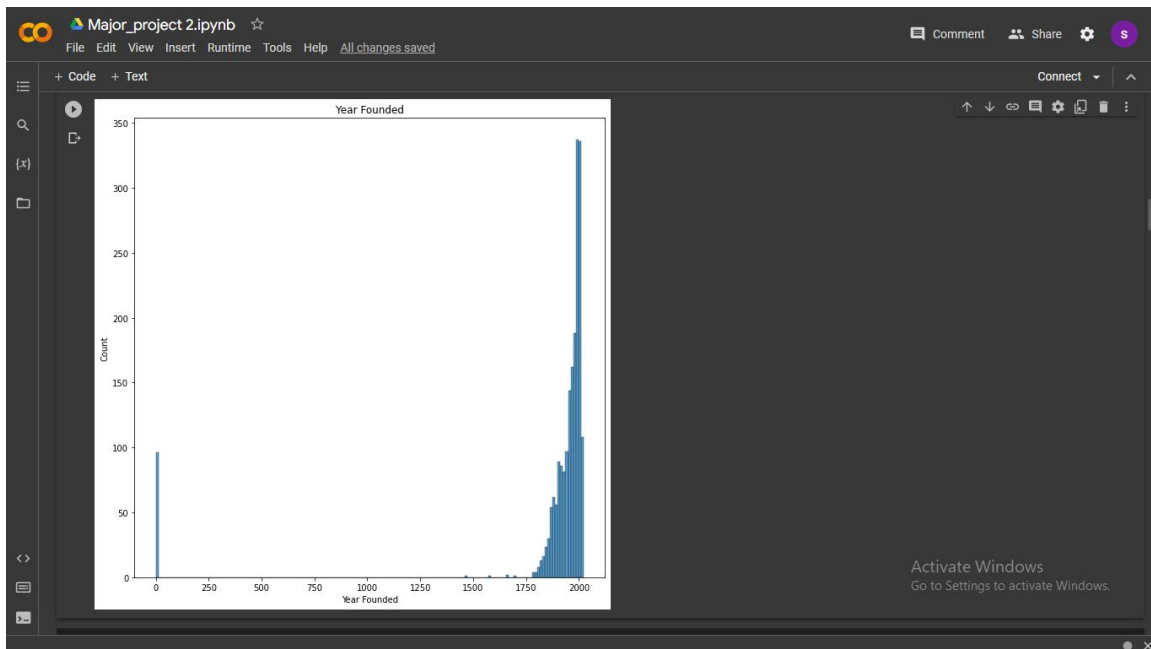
CO Major_project 2.ipynb ☆
File Edit View Insert Runtime Tools Help All changes saved

Comment Share S

+ Code + Text

Connect

{x}

Year Founded

350
300
250
200
150
100
50
0

Count

0 250 500 750 1000 1250 1500 1750 2000
Year Founded

Activate Windows
Go to Settings to activate Windows.